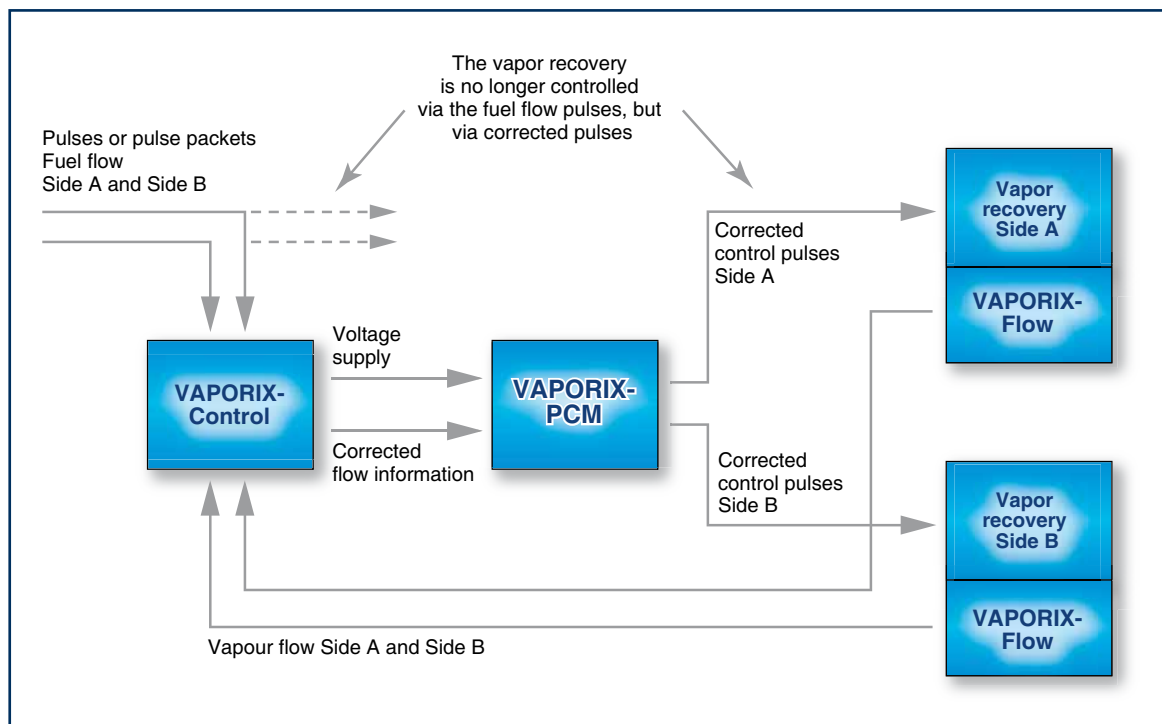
The vapor recovery is no longer controlled via the fuel flow pulses, but via corrected pulses

Pulses or pulse packets
Fuel flow
Side A and Side B

Vapor recovery Side A

VAPORIX-Flow

Corrected control pulses Side A

Voltage supply

VAPORIX-Control

VAPORIX-PCM

Corrected flow information

Corrected control pulses Side B

Vapor recovery Side B

VAPORIX-Flow

Vapour flow Side A and Side B